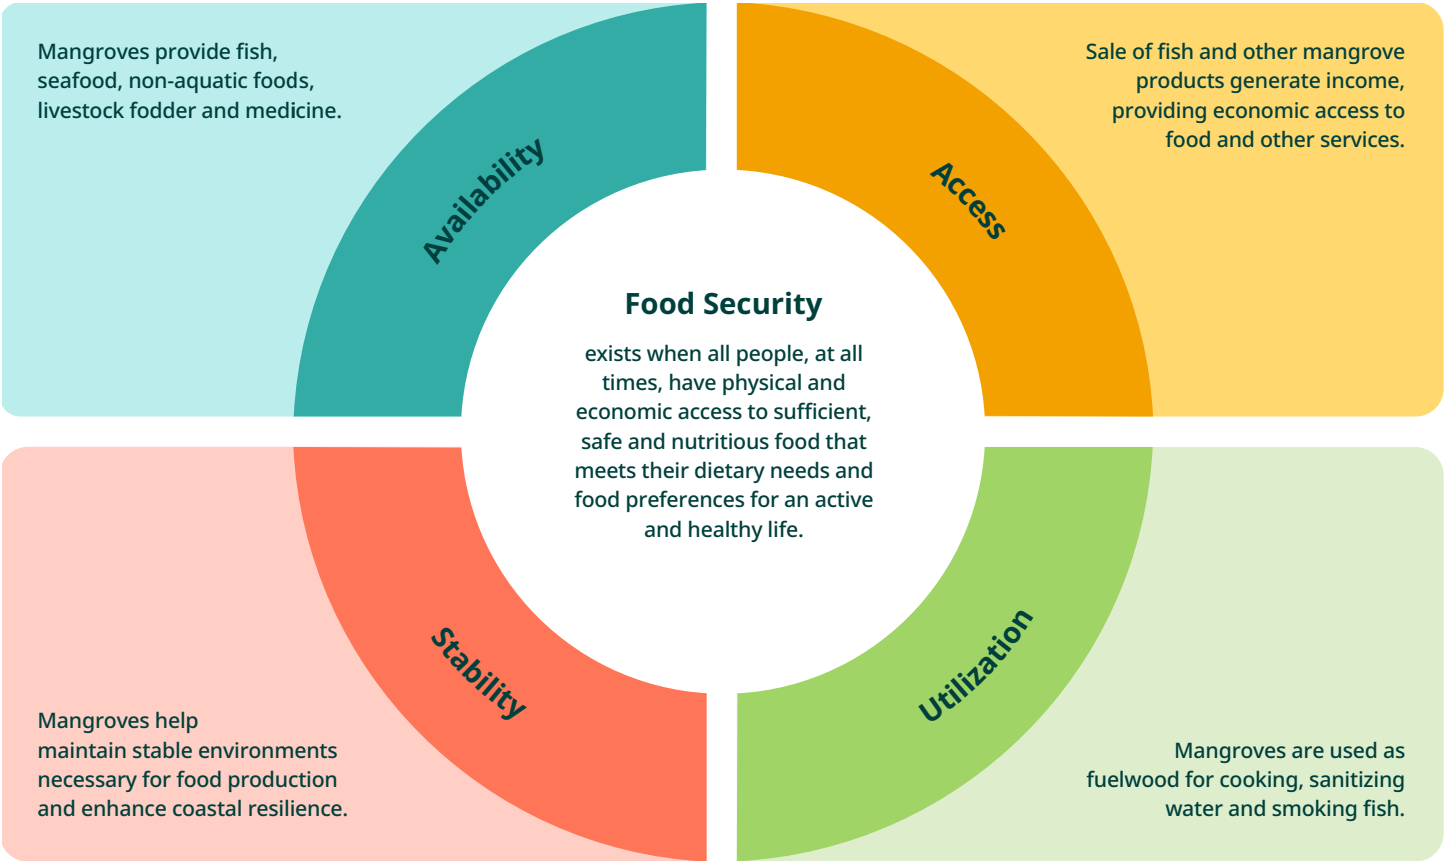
Mangroves provide fish, seafood, non-aquatic foods, livestock fodder and medicine.

Availability

Sale of fish and other mangrove products generate income, providing economic access to food and other services.

Access

Food Security

exists when all people, at all times, have physical and economic access to sufficient, safe and nutritious food that meets their dietary needs and food preferences for an active and healthy life.

Stability

Utilization

Mangroves help maintain stable environments necessary for food production and enhance coastal resilience.

Mangroves are used as fuelwood for cooking, sanitizing water and smoking fish.